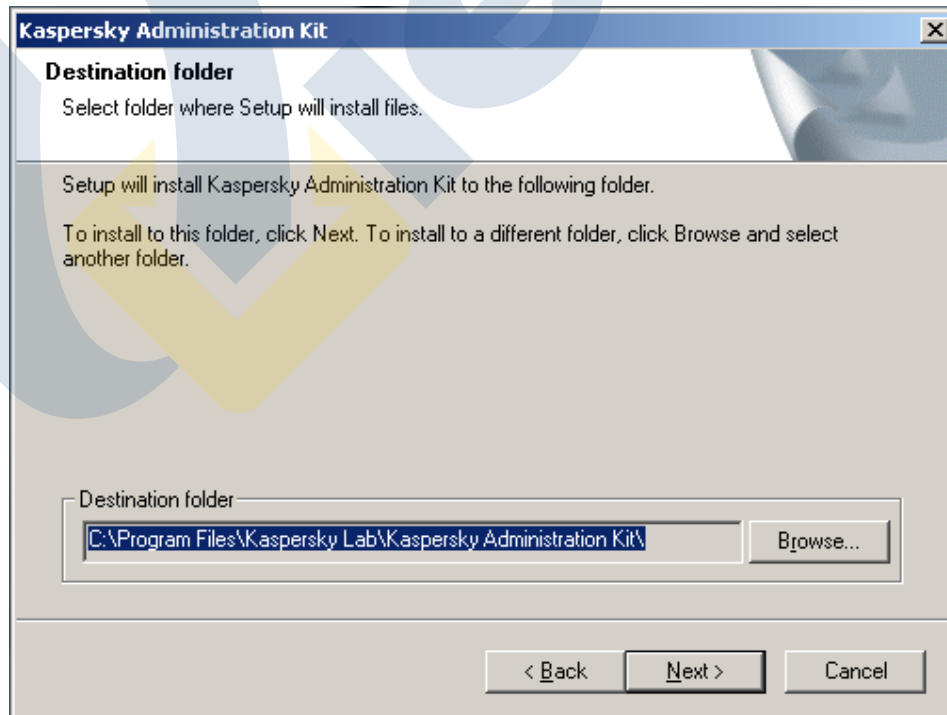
Kaspersky Administration Kit

Destination folder

Select folder where Setup will install files.

Setup will install Kaspersky Administration Kit to the following folder.

To install to this folder, click Next. To install to a different folder, click Browse and select another folder.

Destination folder

C:\Program Files\Kaspersky Lab\Kaspersky Administration Kit\

Browse...

< Back

Next >

Cancel